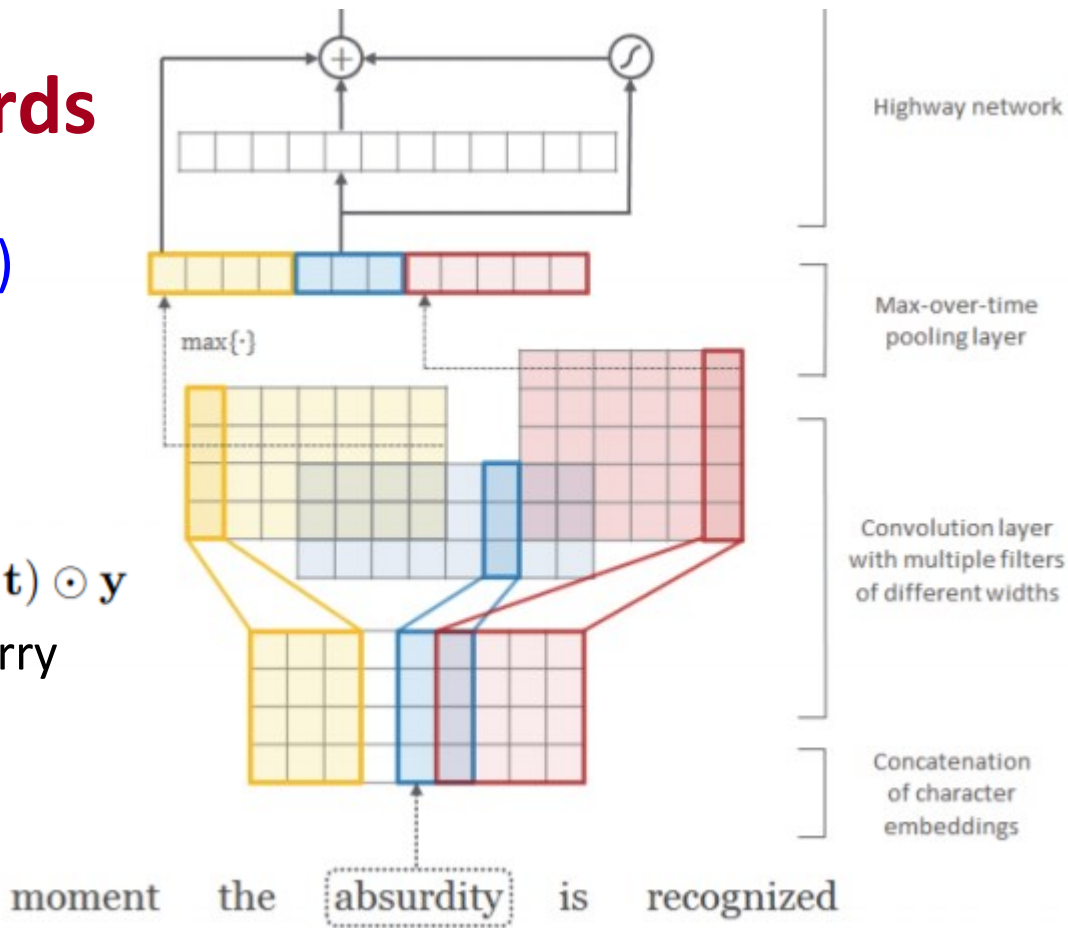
rds

)

$\mathbf{t}) \odot \mathbf{y}$

rry

Highway network

Max-over-time pooling layer

$\max\{\cdot\}$

Convolution layer with multiple filters of different widths

Concatenation of character embeddings

moment the absurdity is recognized